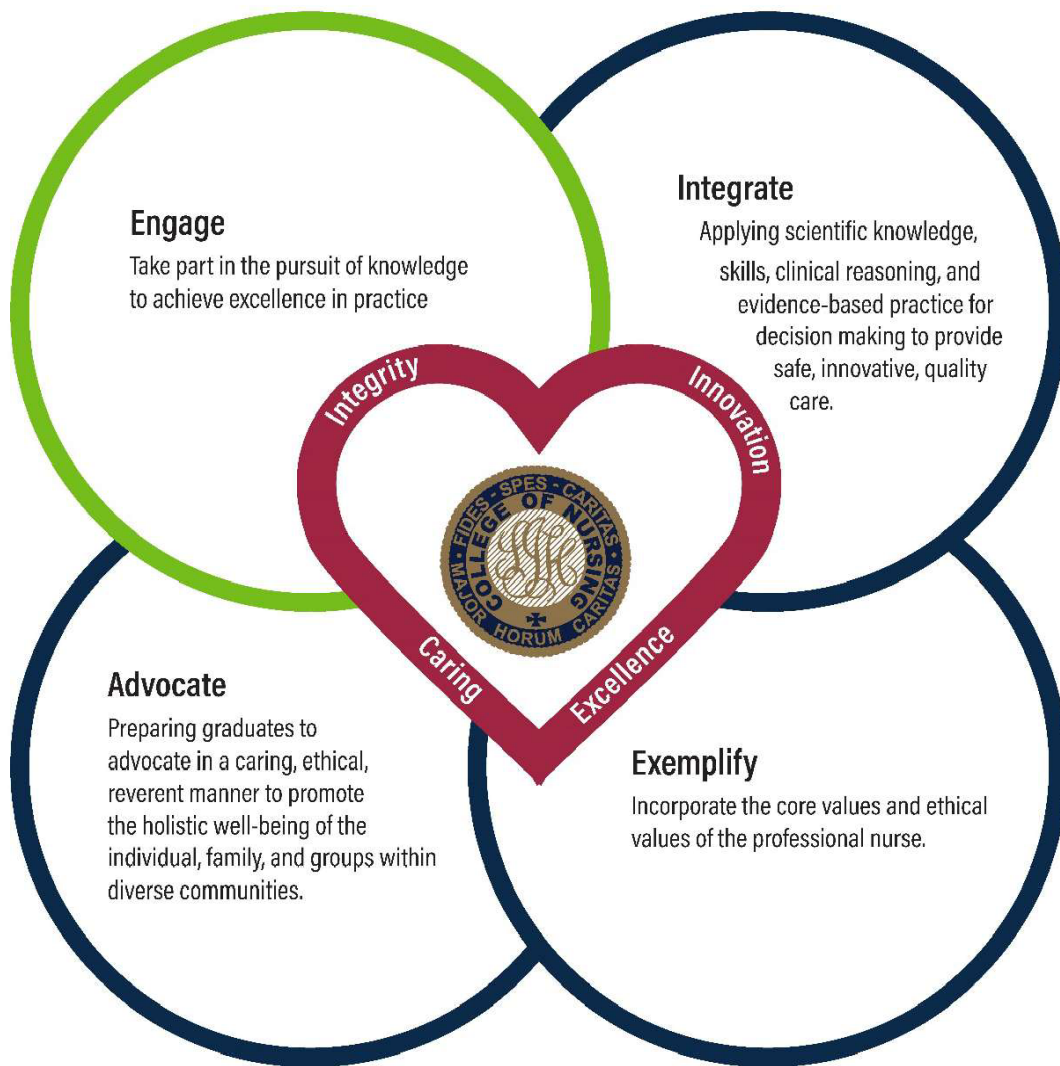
Engage
Take part in the pursuit of knowledge to achieve excellence in practice

Integrate
Applying scientific knowledge, skills, clinical reasoning, and evidence-based practice for decision making to provide safe, innovative, quality care.

Integrity

Innovation

FIDES · SPES · CARITAS
COLLEGE OF NURSING
MAJOR HORUM CARITAS

Caring

Excellence

Advocate
Preparing graduates to advocate in a caring, ethical, reverent manner to promote the holistic well-being of the individual, family, and groups within diverse communities.

Exemplify
Incorporate the core values and ethical values of the professional nurse.